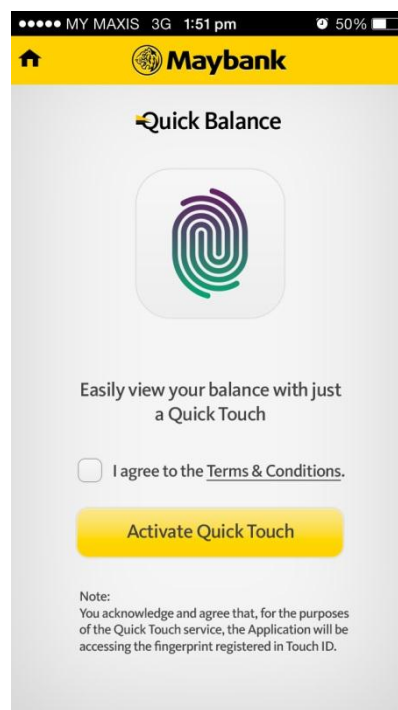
●●●●● MY MAXIS 3G 1:51 pm 50%

Maybank

Quick Balance

Easily view your balance with just a Quick Touch

I agree to the Terms & Conditions.

Activate Quick Touch

Note:
You acknowledge and agree that, for the purposes of the Quick Touch service, the Application will be accessing the fingerprint registered in Touch ID.